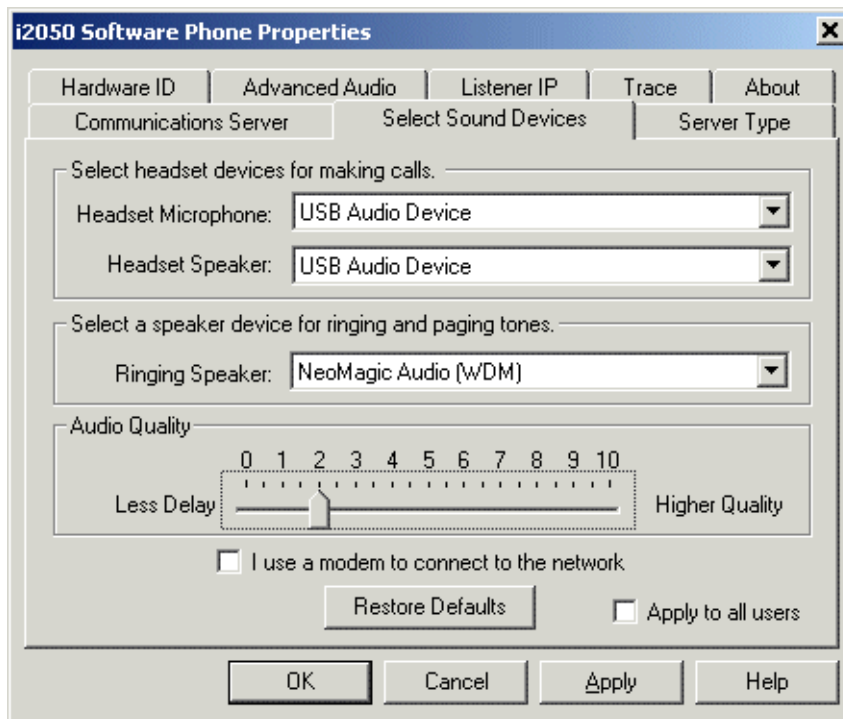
i2050 Software Phone Properties

×

Hardware ID | Advanced Audio | Listener IP | Trace | About

Communications Server | Select Sound Devices | Server Type

Select headset devices for making calls.

Headset Microphone: USB Audio Device

Headset Speaker: USB Audio Device

Select a speaker device for ringing and paging tones.

Ringing Speaker: NeoMagic Audio (WDM)

Audio Quality

0 1 2 3 4 5 6 7 8 9 10

Less Delay

Higher Quality

I use a modem to connect to the network

Restore Defaults

Apply to all users

OK

Cancel

Apply

Help